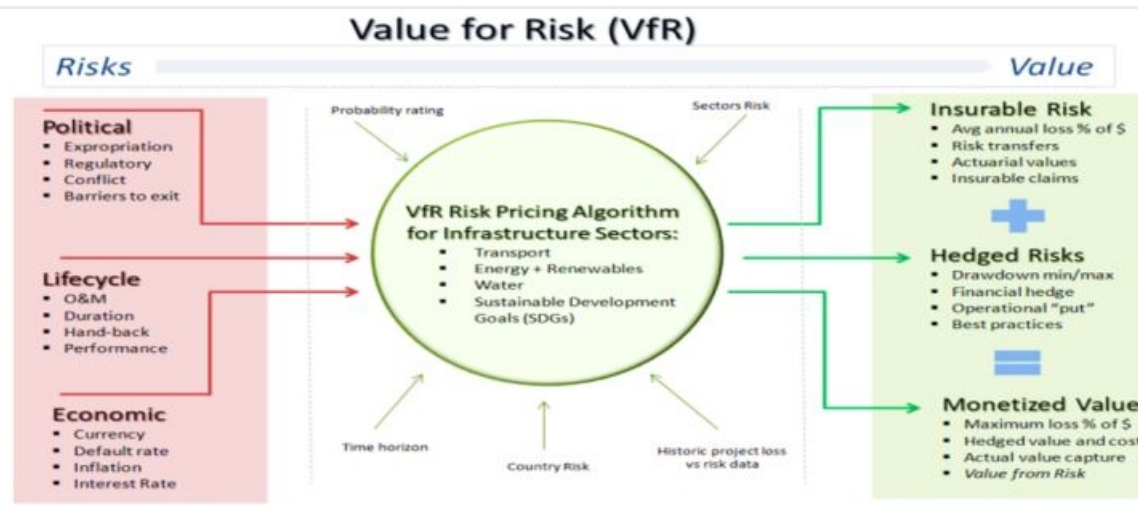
Value for Risk (VfR)

Risks

Value

Political
- Expropriation
- Regulatory
- Conflict
- Barriers to exit

Lifecycle
- O&M
- Duration
- Hand-back
- Performance

Economic
- Currency
- Default rate
- Inflation
- Interest Rate

Probability rating

Sectors Risk

VfR Risk Pricing Algorithm for Infrastructure Sectors:
- Transport
- Energy + Renewables
- Water
- Sustainable Development Goals (SDGs)

Time horizon

Country Risk

Historic project loss vs risk data

Insurable Risk
- Avg annual loss % of $
- Risk transfers
- Actuarial values
- Insurable claims

Hedged Risks
- Drawdown min/max
- Financial hedge
- Operational "put"
- Best practices

Monetized Value
- Maximum loss % of $
- Hedged value and cost
- Actual value capture
- Value from Risk